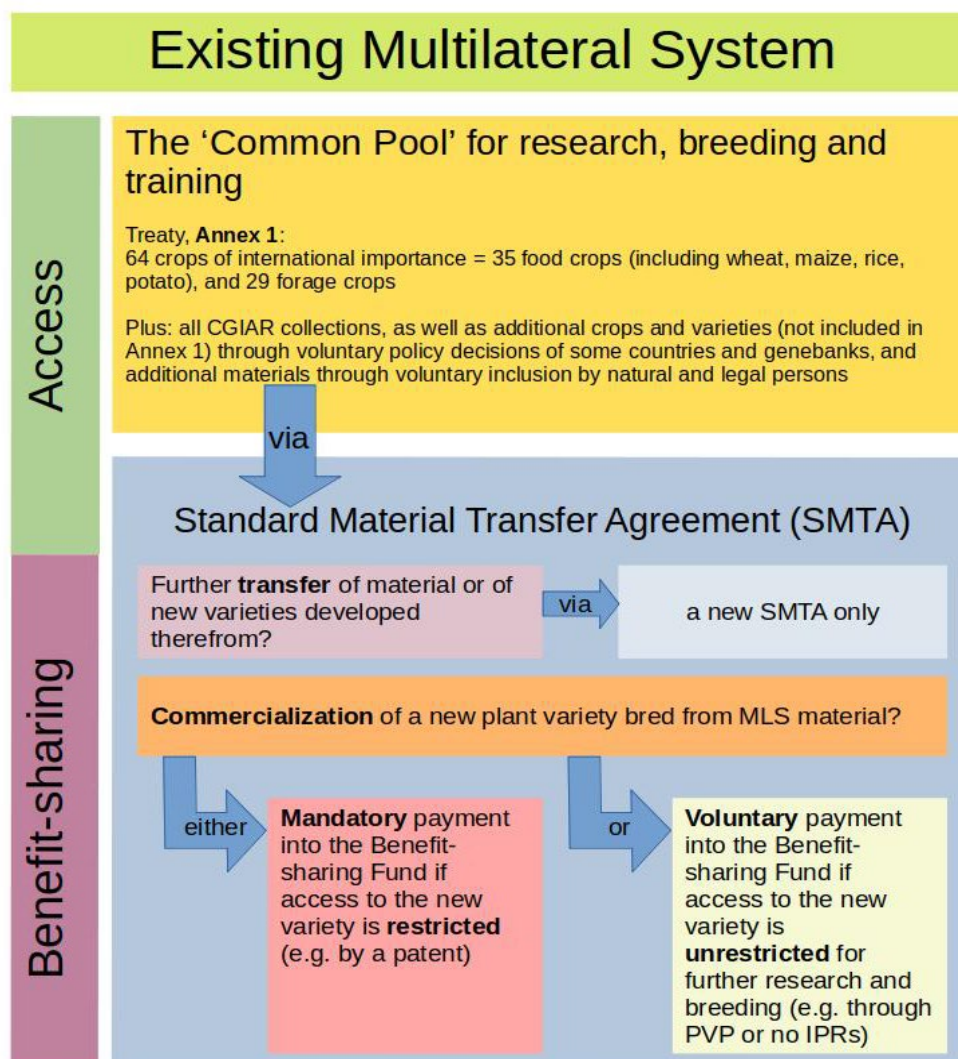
Existing Multilateral System

Access

The 'Common Pool' for research, breeding and training

Treaty, **Annex 1**:
64 crops of international importance = 35 food crops (including wheat, maize, rice, potato), and 29 forage crops

Plus: all CGIAR collections, as well as additional crops and varieties (not included in Annex 1) through voluntary policy decisions of some countries and genebanks, and additional materials through voluntary inclusion by natural and legal persons

via

Standard Material Transfer Agreement (SMTA)

Benefit-sharing

Further **transfer** of material or of new varieties developed therefrom?

via

a new SMTA only

**Commercialization** of a new plant variety bred from MLS material?

either

**Mandatory** payment into the Benefit-sharing Fund if access to the new variety is **restricted** (e.g. by a patent)

or

**Voluntary** payment into the Benefit-sharing Fund if access to the new variety is **unrestricted** for further research and breeding (e.g. through PVP or no IPRs)